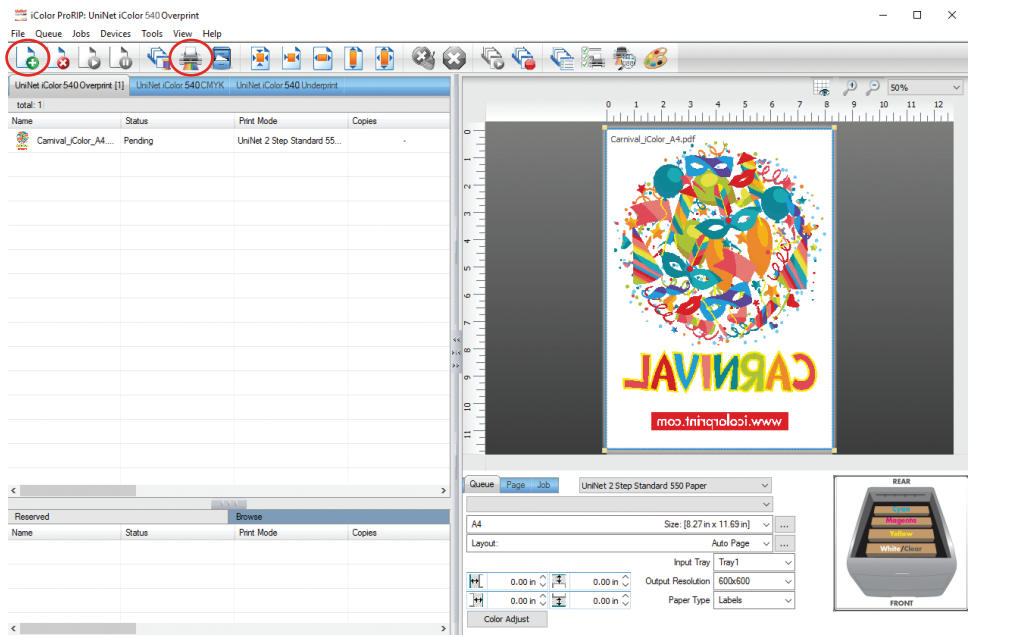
iColor ProRIP: UniNet iColor 540 Overprint

File Queue Jobs Devices Tools View Help

UniNet iColor 540 Overprint [1] | UniNet iColor 540 CMYK | UniNet iColor 540 Underprint

total: 1

| Name | Status | Print Mode | Copies |
|---|---|---|---|
| Carnival_iColor_A4.... | Pending | UniNet 2 Step Standard 55... | - |

Reserved | Browse

| Name | Status | Print Mode | Copies |
|---|---|---|---|

50%

0 1 2 3 4 5 6 7 8 9 10 11 12

0 1 2 3 4 5 6 7 8 9 10 11

Carnival_iColor_A4.pdf

CARNIVAL

www.icolorprint.com

Queue | Page | Job

UniNet 2 Step Standard 550 Paper

A4 Size: [8.27 in x 11.69 in] ...

Layout: Auto Page ...

Input Tray Tray1

0.00 in 0.00 in Output Resolution 600x600

0.00 in 0.00 in Paper Type Labels

Color Adjust

REAR

Cyan
Magenta
Yellow
White/Clear

FRONT